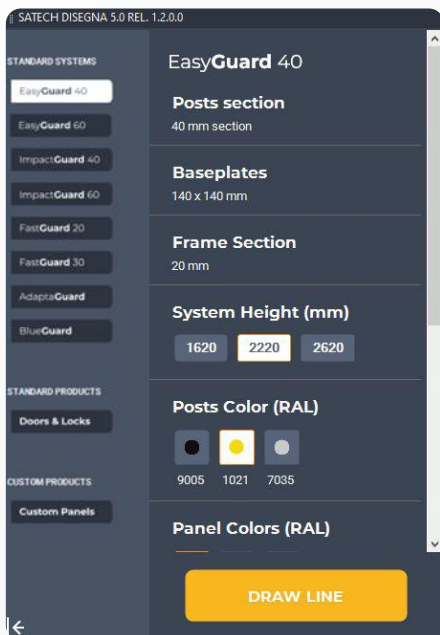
SATECH DISEGNA 5.0 REL. 1.2.0.0

STANDARD SYSTEMS

EasyGuard 40

EasyGuard 60

ImpactGuard 40

ImpactGuard 60

FastGuard 20

FastGuard 30

AdaptaGuard

BlueGuard

STANDARD PRODUCTS

Doors & Locks

CUSTOM PRODUCTS

Custom Panels

EasyGuard 40

Posts section
40 mm section

Baseplates
140 x 140 mm

Frame Section
20 mm

System Height (mm)

1620 2220 2620

Posts Color (RAL)

9005 1021 7035

Panel Colors (RAL)

DRAW LINE